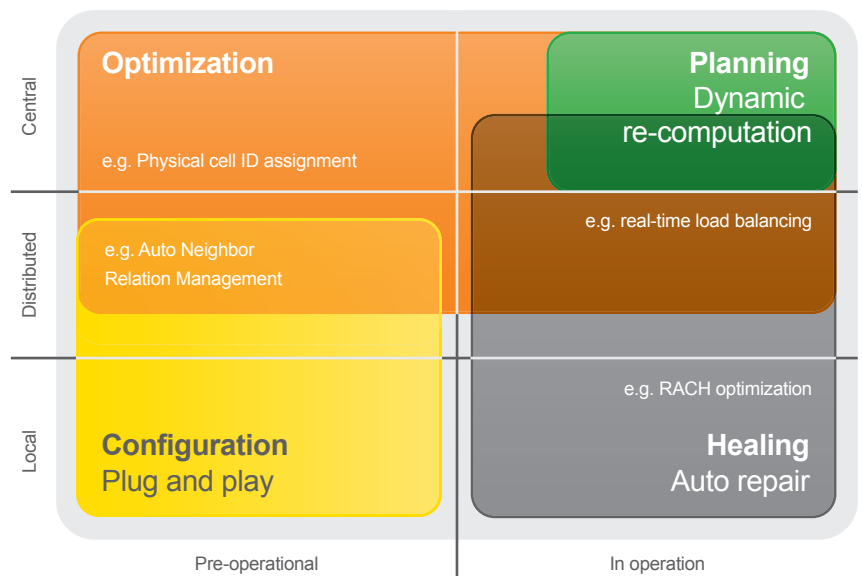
Optimization

Planning
Dynamic
re-computation

Central

e.g. Physical cell ID assignment

e.g. real-time load balancing

Distributed

e.g. Auto Neighbor
Relation Management

e.g. RACH optimization

Local

Configuration
Plug and play

Healing
Auto repair

Pre-operational

In operation